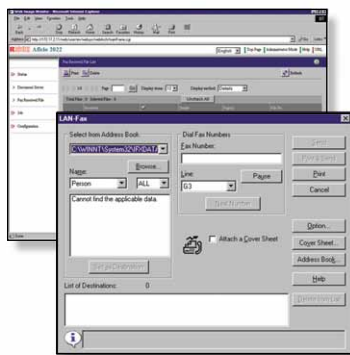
Aficio 3022

Status

Document Server

Fax Received File

Job

Configuration

LAN-Fax

Select from Address Book

C:\WINNT\System32\IFJDAT

Browse...

Name:

Person

ALL

Cannot find the applicable data.

Set as Destination

List of Destinations: 0

Dial Fax Numbers

Fax Number:

Line:

G3

Pause

Next Number

Attach a Cover Sheet

Send

Print & Send

Print

Cancel

Option...

Cover Sheet...

Address Book...

Help

Delete from List